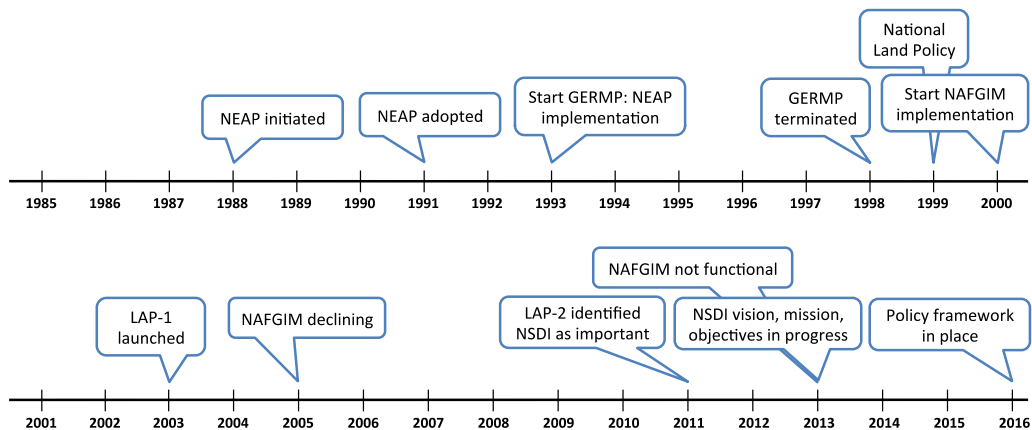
National Land Policy

NEAP initiated

NEAP adopted

Start GERMP: NEAP implementation

GERMP terminated

Start NAFGIM implementation

1985 1986 1987 1988 1989 1990 1991 1992 1993 1994 1995 1996 1997 1998 1999 2000

NAFGIM not functional

LAP-1 launched

NAFGIM declining

LAP-2 identified NSDI as important

NSDI vision, mission, objectives in progress

Policy framework in place

2001 2002 2003 2004 2005 2006 2007 2008 2009 2010 2011 2012 2013 2014 2015 2016